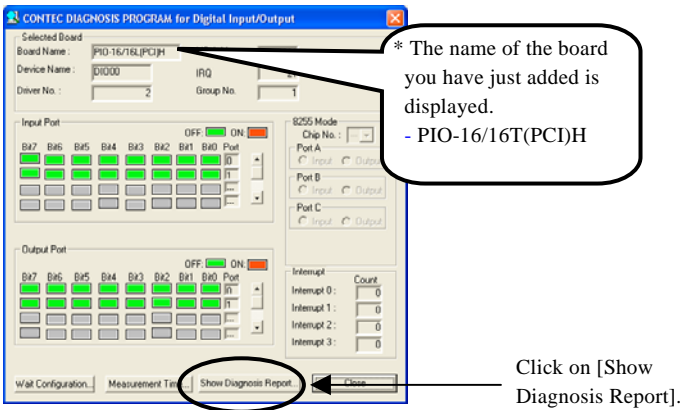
CONTEC DIAGNOSIS PROGRAM for Digital Input/Output

Selected Board
Board Name : PIO-16/16L(PCI)H
Device Name : DIO00
IRQ
Driver No. : 2
Group No. 1

* The name of the board you have just added is displayed.
- PIO-16/16T(PCI)H

Input Port
OFF: ON:
Bit7 Bit6 Bit5 Bit4 Bit3 Bit2 Bit1 Bit0 Port
0
1

8255 Mode
Chip No. :
Port A
Input Output
Port B
Input Output
Port C
Input Output

Output Port
OFF: ON:
Bit7 Bit6 Bit5 Bit4 Bit3 Bit2 Bit1 Bit0 Port
0
1

Interrupt
Count
Interrupt 0 : 0
Interrupt 1 : 0
Interrupt 2 : 0
Interrupt 3 : 0

Wait Configuration... Measurement Tim... Show Diagnosis Report... Close

Click on [Show Diagnosis Report].